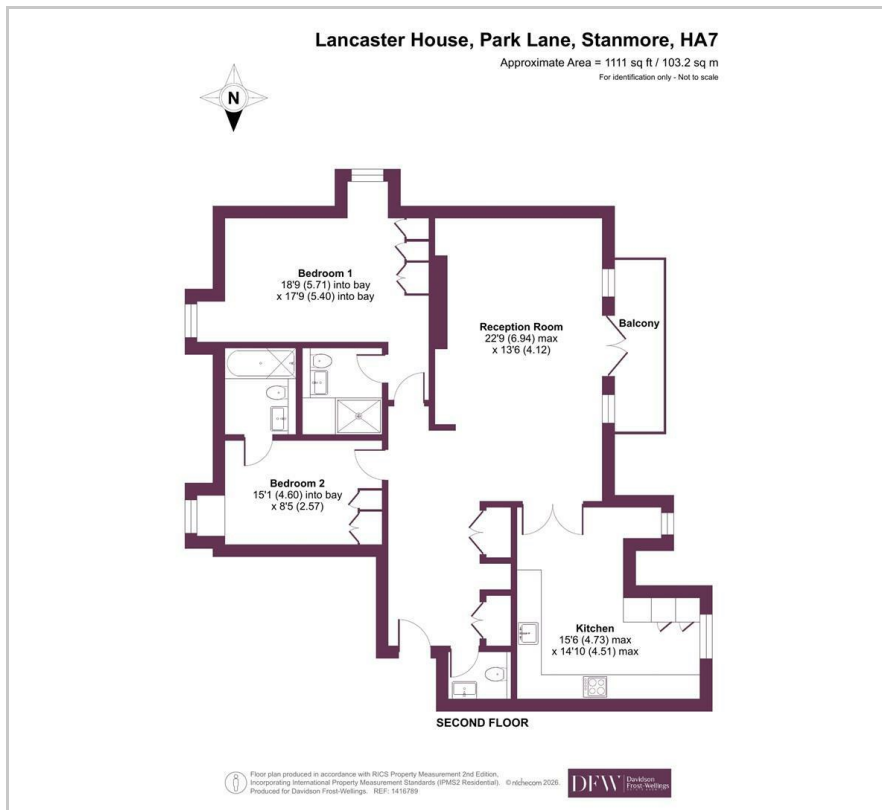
Lancaster House, Park Lane, Stanmore, HA7

Approximate Area = 1111 sq ft / 103.2 sq m

For identification only - Not to scale

N

Bedroom 1
18'9 (5.71) into bay
x 17'9 (5.40) into bay

Reception Room
22'9 (6.94) max
x 13'6 (4.12)

Balcony

Bedroom 2
15'1 (4.60) into bay
x 8'5 (2.57)

Kitchen
15'6 (4.73) max
x 14'10 (4.51) max

SECOND FLOOR

Floor plan produced in accordance with RICS Property Measurement 2nd Edition, Incorporating International Property Measurement Standards (IPMS2 Residential). © nichecom 2026. Produced for Davidson Frost-Wellings. REF: 1416789

DFW Davidson Frost-Wellings